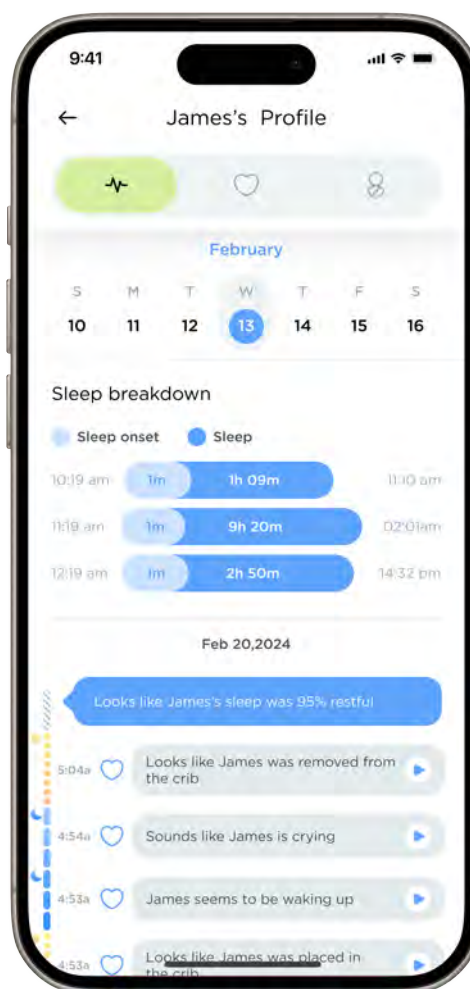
9:41

James's Profile

February

| S | M | T | W | T | F | S |
|---|---|---|---|---|---|---|
| 10 | 11 | 12 | 13 | 14 | 15 | 16 |

Sleep breakdown

Sleep onset Sleep

10:19 am 1m 1h 09m 11:10 am

11:19 am 1m 9h 20m 02:01am

12:19 am 1m 2h 50m 14:32 pm

Feb 20,2024

Looks like James's sleep was 95% restful

5:04a Looks like James was removed from the crib

4:54a Sounds like James is crying

4:53a James seems to be waking up

4:53a Looks like James was placed in the crib